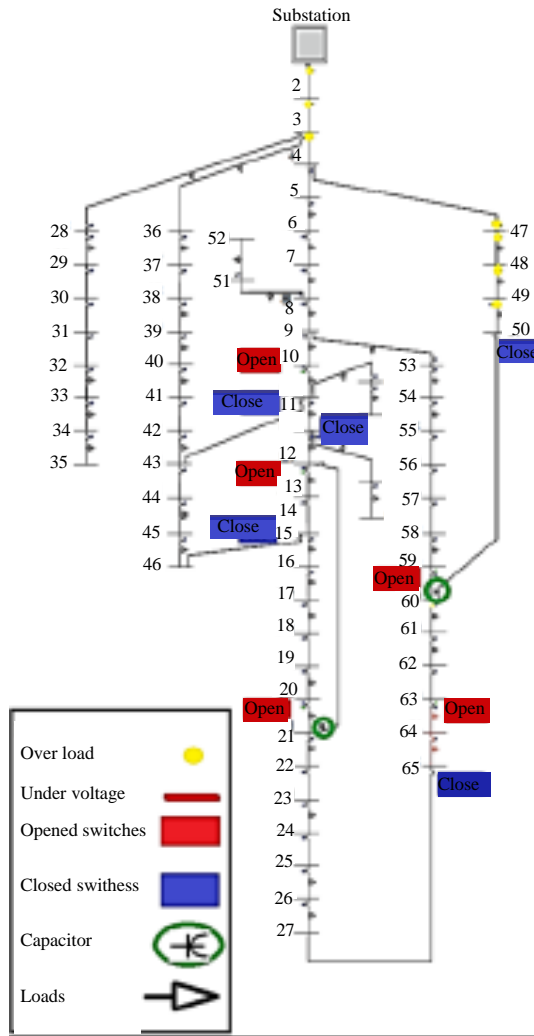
Substation

2
3
4
5
6
7
8
9
10
11
12
13
14
15
16
17
18
19
20
21
22
23
24
25
26
27

28
29
30
31
32
33
34
35

36
37
38
39
40
41
42
43
44
45
46

52
51

47
48
49
50

53
54
55
56
57
58
59
60
61
62
63
64
65

Open
Close
Close
Open
Close
Open
Open
Open
Close
Close

Over load
Under voltage
Opened switches
Closed swithess
Capacitor
Loads